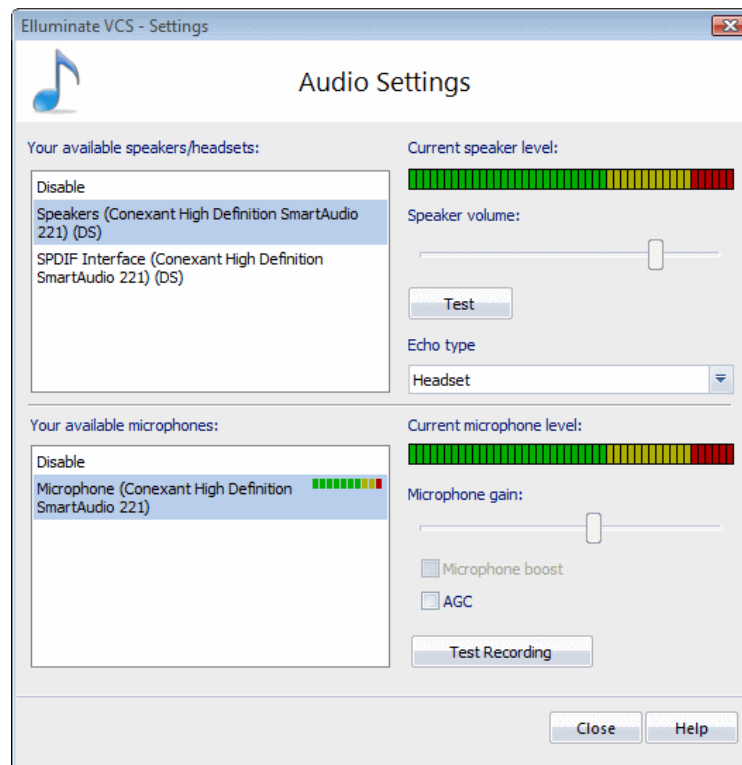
Elluminate VCS - Settings

Audio Settings

Your available speakers/headsets:

Disable

Speakers (Conexant High Definition SmartAudio 221) (DS)

SPDIF Interface (Conexant High Definition SmartAudio 221) (DS)

Current speaker level:

Speaker volume:

Test

Echo type

Headset

Your available microphones:

Disable

Microphone (Conexant High Definition SmartAudio 221)

Current microphone level:

Microphone gain:

Microphone boost

AGC

Test Recording

Close

Help